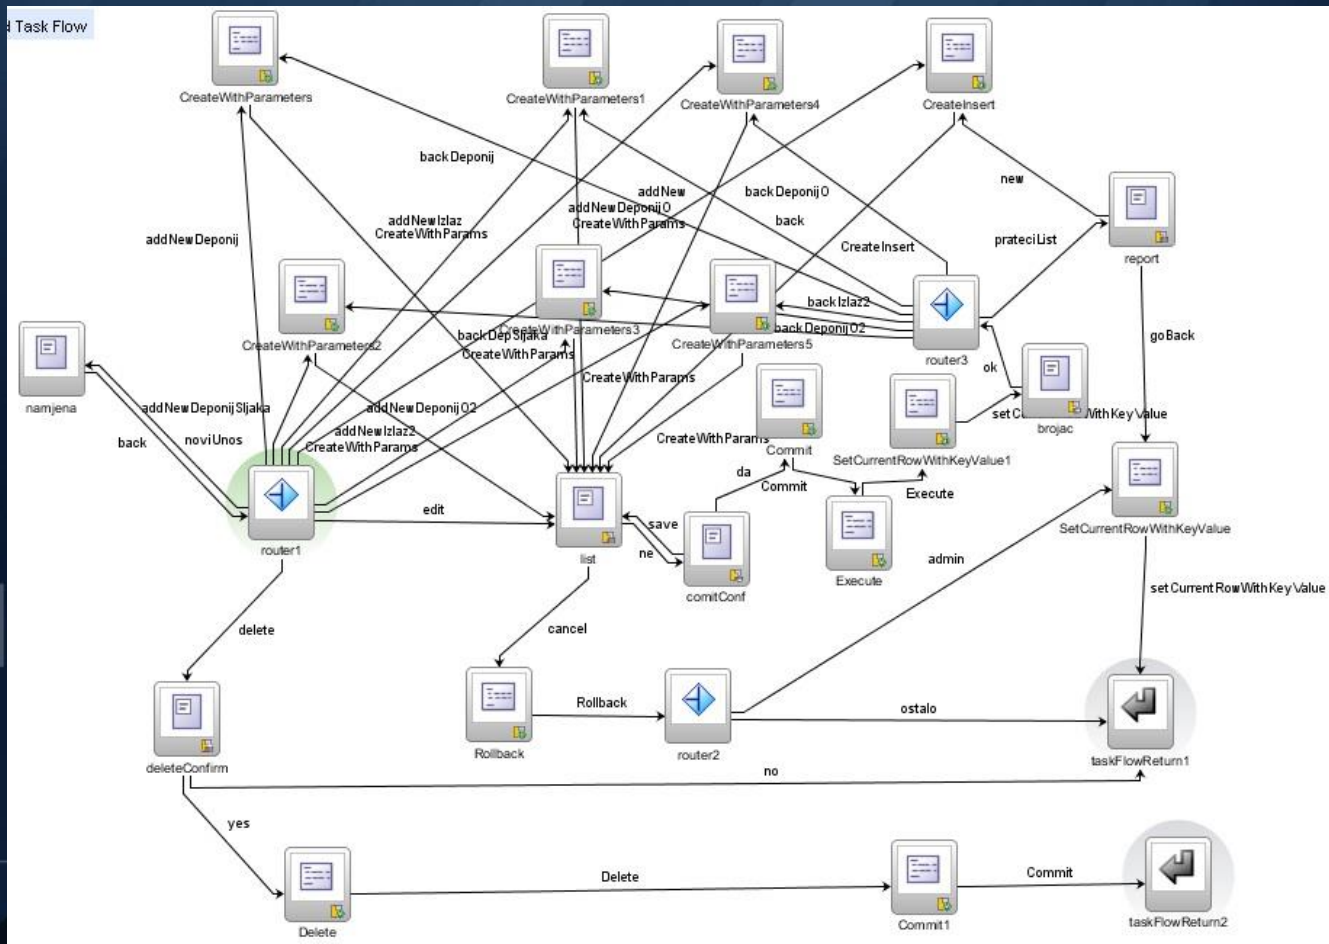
Task Flow

CreateWithParameters
CreateWithParameters1
CreateWithParameters4
CreateInsert
backDeponij
addNew
backDeponij0
new
addNewDeponij
addNewIzlaz
CreateWithParams
addNewDeponij0
CreateWithParams
back
CreateInsert
prateciList
report
CreateWithParameters2
CreateWithParameters3
CreateWithParameters5
backIzlaz2
backDeponij02
router3
goBack
namjena
backDepSljaka
CreateWithParams
ok
brojac
CreateWithParams
addNewDeponijSljaka
addNewDeponij02
Commit
setC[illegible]WithKeyValue
back
noviUnos
addNewIzlaz2
CreateWithParams
CreateWithParams
SetCurrentRowWithKeyValue1
da
Commit
Execute
SetCurrentRowWithKeyValue
edit
save
router1
list
ne
comitConf
Execute
admin
setCurrentRowWithKeyValue
delete
cancel
Rollback
deleteConfirm
Rollback
router2
ostalo
taskFlowReturn1
no
yes
Delete
Commit
Delete
Commit1
taskFlowReturn2